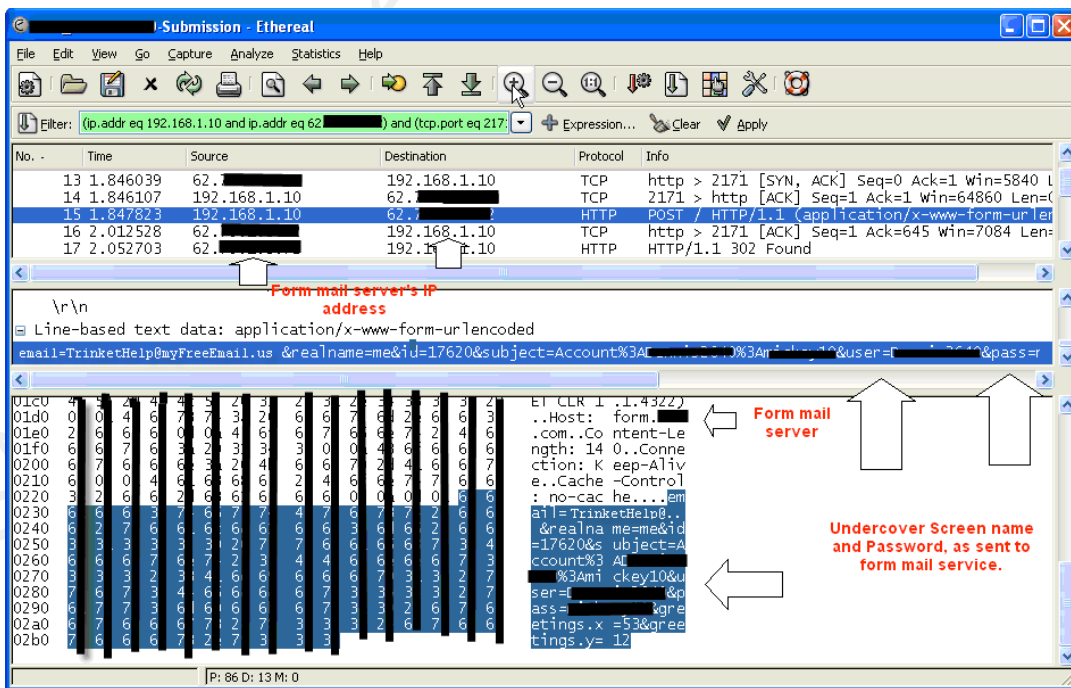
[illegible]-Submission - Ethereal

File Edit View Go Capture Analyze Statistics Help

Filter: (ip.addr eq 192.168.1.10 and ip.addr eq 62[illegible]) and (tcp.port eq 217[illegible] Expression... Clear Apply

| No. - | Time | Source | Destination | Protocol | Info |
|---|---|---|---|---|---|
| 13 | 1.846039 | 62.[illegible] | 192.168.1.10 | TCP | http > 2171 [SYN, ACK] Seq=0 Ack=1 Win=5840 L |
| 14 | 1.846107 | 192.168.1.10 | 62.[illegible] | TCP | 2171 > http [ACK] Seq=1 Ack=1 Win=64860 Len=( |
| 15 | 1.847823 | 192.168.1.10 | 62.7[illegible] | HTTP | POST / HTTP/1.1 (application/x-www-form-urler |
| 16 | 2.012528 | 62.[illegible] | 192.168.1.10 | TCP | http > 2171 [ACK] Seq=1 Ack=645 Win=7084 Len= |
| 17 | 2.052703 | 62.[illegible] | 192.1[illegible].10 | HTTP | HTTP/1.1 302 Found |

Form mail server's IP address

\r\n
Line-based text data: application/x-www-form-urlencoded
email=TrinketHelp@myFreeEmail.us &realname=me&id=17620&subject=Account%3A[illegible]%3Ami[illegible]key10&user=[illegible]&pass=r

01c0 01d0 01e0 01f0 0200 0210 0220 0230 0240 0250 0260 0270 0280 0290 02a0 02b0

ET CLR 1 .1.4322)
..Host: form.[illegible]
.com..Co ntent-Le
ngth: 14 0..Conne
ction: K eep-Aliv
e..Cache -Control
: no-cac he....em
ail=TrinketHelp@..
&realna me=me&id
=17620&s ubject=A
ccount%3 A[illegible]
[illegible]%3Ami ckey10&u
ser=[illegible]&p
ass=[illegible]&gre
etings.x =53&gree
tings.y= 12

Form mail server

Undercover Screen name and Password, as sent to form mail service.

P: 86 D: 13 M: 0